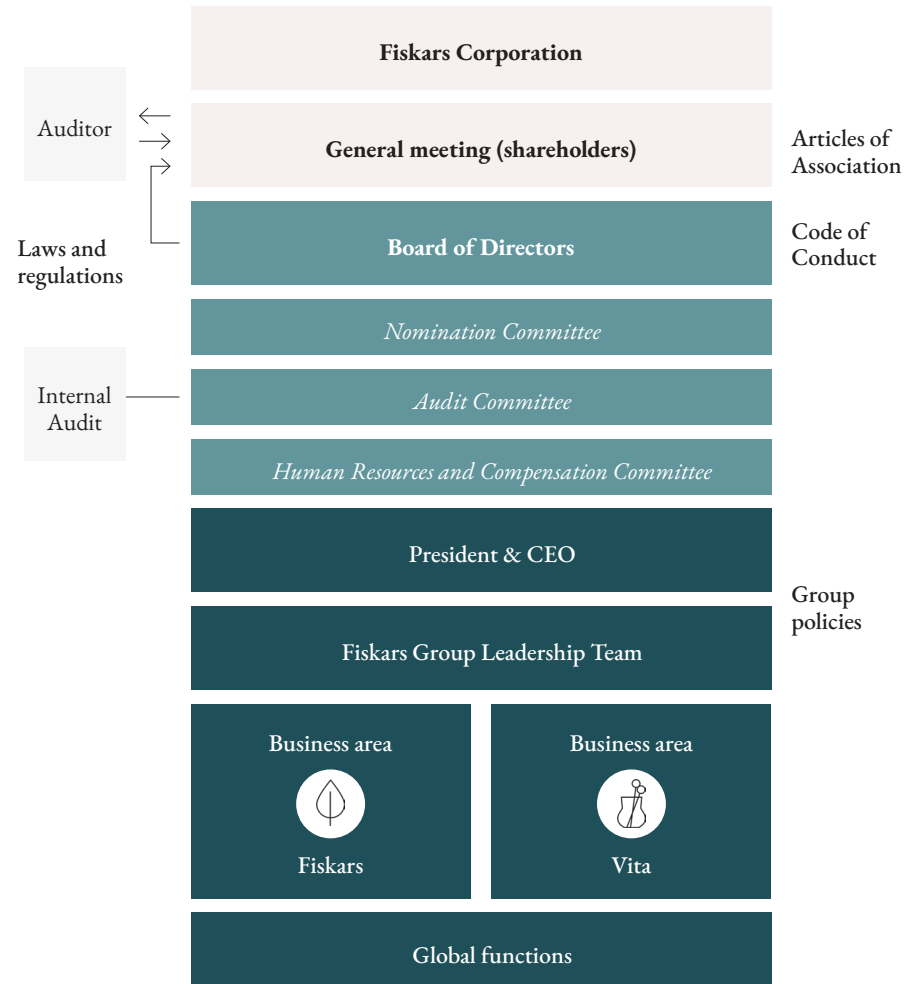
Fiskars Corporation

Auditor

General meeting (shareholders)

Articles of Association

Laws and regulations

Board of Directors

Code of Conduct

*Nomination Committee*

Internal Audit

*Audit Committee*

*Human Resources and Compensation Committee*

President & CEO

Group policies

Fiskars Group Leadership Team

Business area

Fiskars

Business area

Vita

Global functions